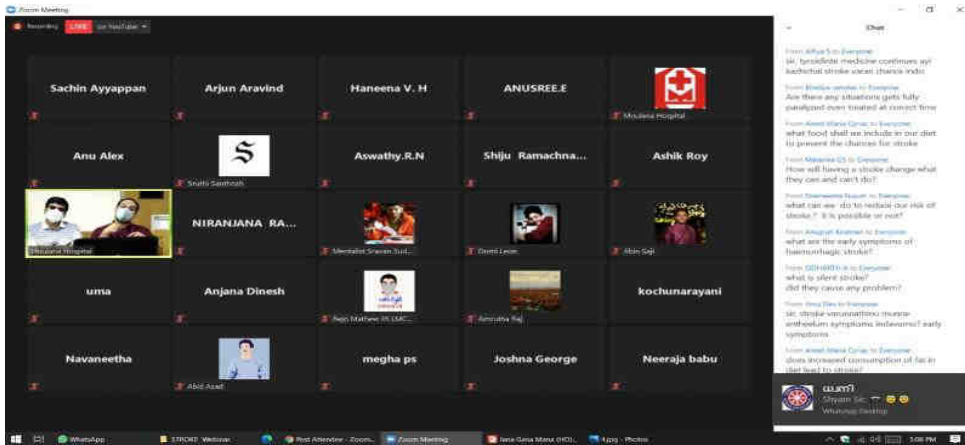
Zoom Meeting

Recording LIVE on YouTube

Sachin Ayyappan
Arjun Aravind
Haneena V. H
ANUSREE.E
Moulana Hospital

Anu Alex
S
Sruthi Santhosh
Aswathy.R.N
Shiju Ramachna...
Ashik Roy

Moulana Hospital
NIRANJANA RA...
Meenakshi Sravan Sud...
Dorni Leon
Abin Saji

uma
Anjana Dinesh
Rejo Mathew JR LMC...
Amrutha Raj
kochunarayani

Navaneetha
Abid Azad
megha ps
Joshna George
Neeraja babu

Chat

From Athya S to Everyone:
sir, tyroidinte medicine continues ayi kadichal stroke varan chance indo

From Bhavya sakshan to Everyone:
Are there any situations gets fully paralyzed even treated at correct time

From Aneel Maria Cyriac to Everyone:
what food shall we include in our diet to prevent the chances for stroke

From Malavika GS to Everyone:
How will having a stroke change what they can and can't do?

From Sreelakshmi Rajesh to Everyone:
what can we do to reduce our risk of stroke? It is possible or not?

From Anugrah Krishnan to Everyone:
what are the early symptoms of haemorrhagic stroke?

From GOKARSH K to Everyone:
what is silent stroke?
did they cause any problem?

From Anuj Das to Everyone:
sir, stroke varunnathinu munne enthellam symptoms indavuma? early symptoms

From Aneel Maria Cyriac to Everyone:
does increased consumption of fat in diet lead to stroke?

ഡാനി
Shyam Sir, 👏 😊 😊
WhatsApp Desktop

WhatsApp
STROKE Webinar
Post Attendee - Zoom...
Zoom Meeting
Jana Gana Mana (HD)...
4.jpg - Photos
5:06 PM